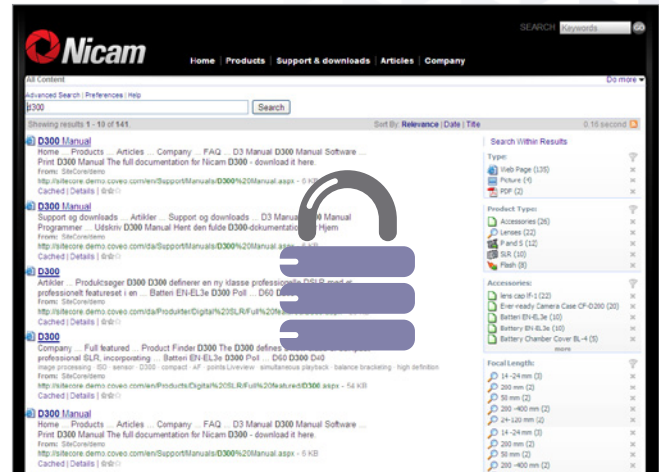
SEARCH Keywords GO

Nicam

Home | Products | Support & downloads | Articles | Company

All Content

Do more

Advanced Search | Preferences | Help

D300

Search

Showing results 1 - 10 of 141.

Sort By: Relevance | Date | Title

0.16 second

D300 Manual
Home ... Products ... Articles ... Company ... FAQ ... D3 Manual D300 Manual Software ... Print D300 Manual The full documentation for Nicam D300 - download it here.
From: SiteCore/demo
http://sitecore.demo.coveo.com/en/SupportManuals/D300%20Manual.aspx - 6 KB
Cached | Details |

D300 Manual
Support og downloads ... Artikler ... Support og downloads ... D3 Manual D300 Manual Programmer ... Udskriv D300 Manual Hent den fulde D300-dokumentation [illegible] Hjem
From: SiteCore/demo
http://sitecore.demo.coveo.com/da/SupportManuals/D300 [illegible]
Cached | Details |

D300
Artikler ... Produktsøger D300 D300 definerer en ny klasse professionelle DSLR med et professionelt featureset i en ... Batteri EN-EL3e D300 Poll ... D60 D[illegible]
From: SiteCore/demo
http://sitecore.demo.coveo.com/da/Produkter/Digital%20SLR/Full%20featured/D300 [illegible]
Cached | Details |

D300
Company ... Full featured ... Product Finder D300 The D300 defines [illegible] professional SLR, incorporating ... Batteri EN-EL3e D300 Poll ... D60 D300 D40
image processing · ISO · sensor · D300 · compact · AF · points Liveview · simultaneous playback · balance bracketing · high definition
From: SiteCore/demo
http://sitecore.demo.coveo.com/en/Products/Digital%20SLR/Full%20featured/D300.aspx - 54 KB
Cached | Details |

D300 Manual
Home ... Products ... Articles ... Company ... FAQ ... D3 Manual D300 Manual Software ... Print D300 Manual The full documentation for Nicam D300 - download it here.
From: SiteCore/demo
http://sitecore.demo.coveo.com/en/SupportManuals/D300%20Manual.aspx - 6 KB
Cached | Details |

Search Within Results

Type:
Web Page (135)
Picture (4)
PDF (2)

Product Type:
Accessories (26)
Lenses (22)
P and S (12)
SLR (10)
Flash (8)

Accessories:
lens cap IF-1 (22)
Ever-ready Camera Case CF-D200 (20)
Batteri EN-EL3e (10)
Battery EN-EL3e (10)
Battery Chamber Cover BL-4 (5)
more

Focal Length:
14-24 mm (3)
200 mm (2)
50 mm (2)
200 - 400 mm (2)
24-120 mm (2)
14-24 mm (3)
200 mm (2)
50 mm (2)
200 - 400 mm (2)